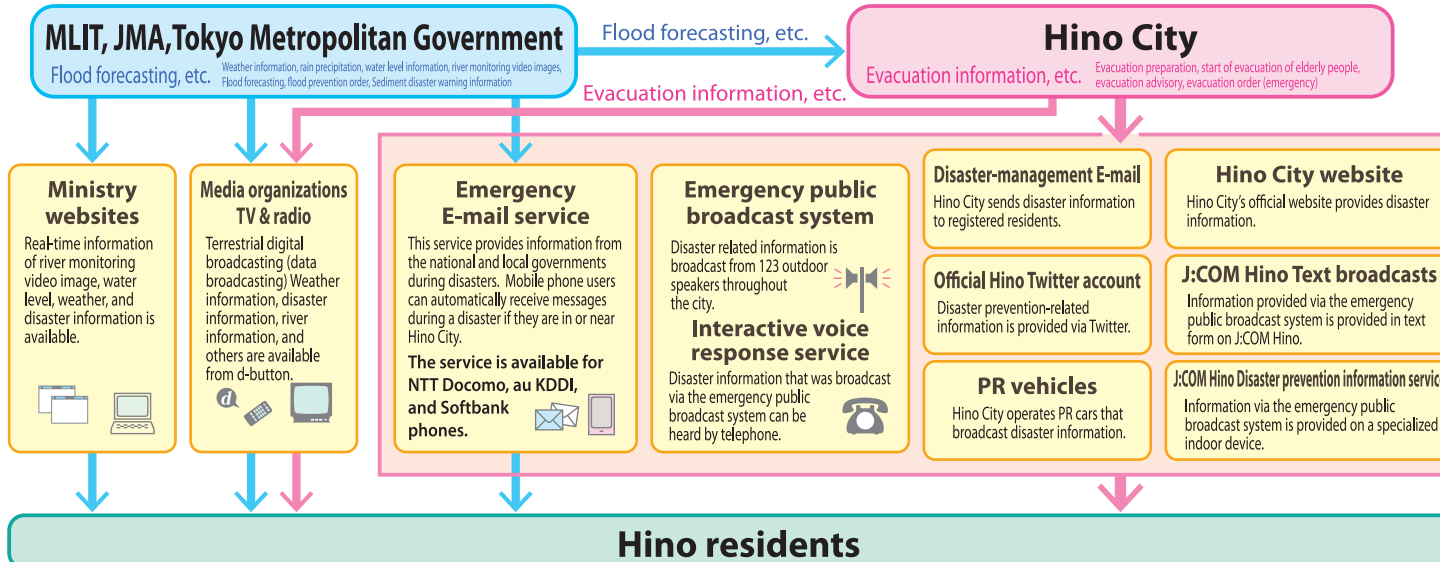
MLIT, JMA,Tokyo Metropolitan Government
Flood forecasting, etc. Weather information, rain precipitation, water level information, river monitoring video images, Flood forecasting, flood prevention order, Sediment disaster warning information

Flood forecasting, etc.

Hino City
Evacuation information, etc. Evacuation preparation, start of evacuation of elderly people, evacuation advisory, evacuation order (emergency)

Evacuation information, etc.

Ministry websites
Real-time information of river monitoring video image, water level, weather, and disaster information is available.

Media organizations TV & radio
Terrestrial digital broadcasting (data broadcasting) Weather information, disaster information, river information, and others are available from d-button.

d

Emergency E-mail service
This service provides information from the national and local governments during disasters. Mobile phone users can automatically receive messages during a disaster if they are in or near Hino City.
The service is available for NTT Docomo, au KDDI, and Softbank phones.

Emergency public broadcast system
Disaster related information is broadcast from 123 outdoor speakers throughout the city.

Interactive voice response service
Disaster information that was broadcast via the emergency public broadcast system can be heard by telephone.

Disaster-management E-mail
Hino City sends disaster information to registered residents.

Official Hino Twitter account
Disaster prevention-related information is provided via Twitter.

PR vehicles
Hino City operates PR cars that broadcast disaster information.

Hino City website
Hino City's official website provides disaster information.

J:COM Hino Text broadcasts
Information provided via the emergency public broadcast system is provided in text form on J:COM Hino.

J:COM Hino Disaster prevention information servic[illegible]
Information via the emergency public broadcast system is provided on a specialized indoor device.

Hino residents